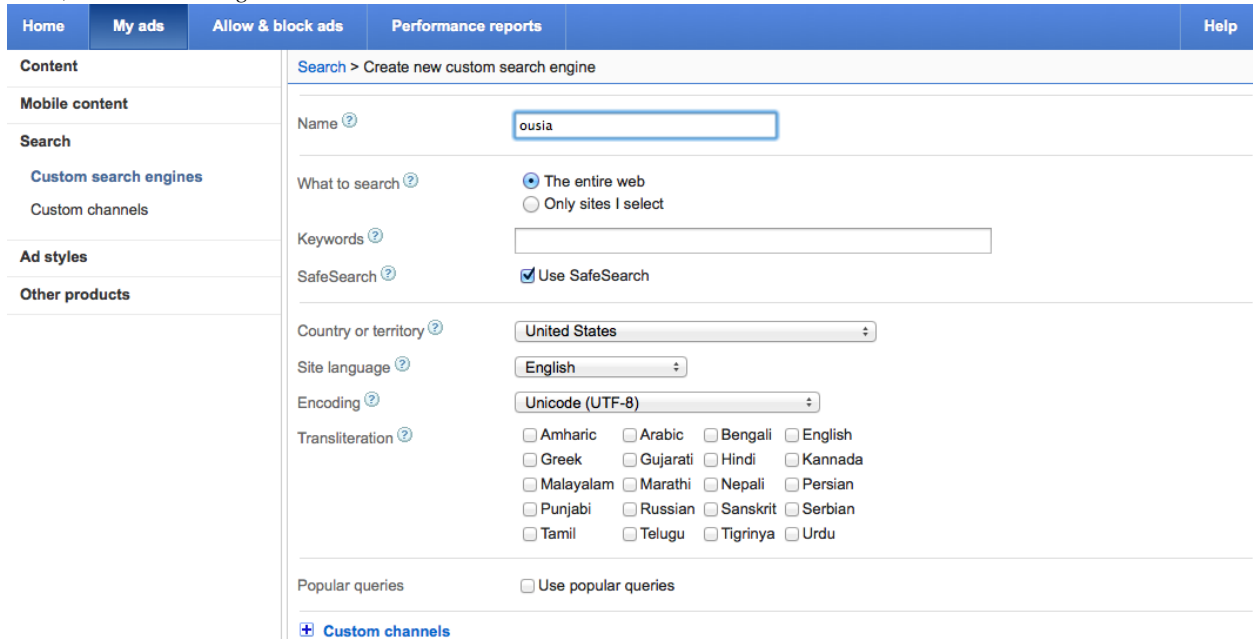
Home My ads Allow & block ads Performance reports Help

Content

Mobile content

Search

Custom search engines

Custom channels

Ad styles

Other products

Search > Create new custom search engine

Name ousia

What to search The entire web
Only sites I select

Keywords

SafeSearch Use SafeSearch

Country or territory United States

Site language English

Encoding Unicode (UTF-8)

Transliteration

| | | | |
|---|---|---|---|
| Amharic | Arabic | Bengali | English |
| Greek | Gujarati | Hindi | Kannada |
| Malayalam | Marathi | Nepali | Persian |
| Punjabi | Russian | Sanskrit | Serbian |
| Tamil | Telugu | Tigrinya | Urdu |

Popular queries Use popular queries

Custom channels